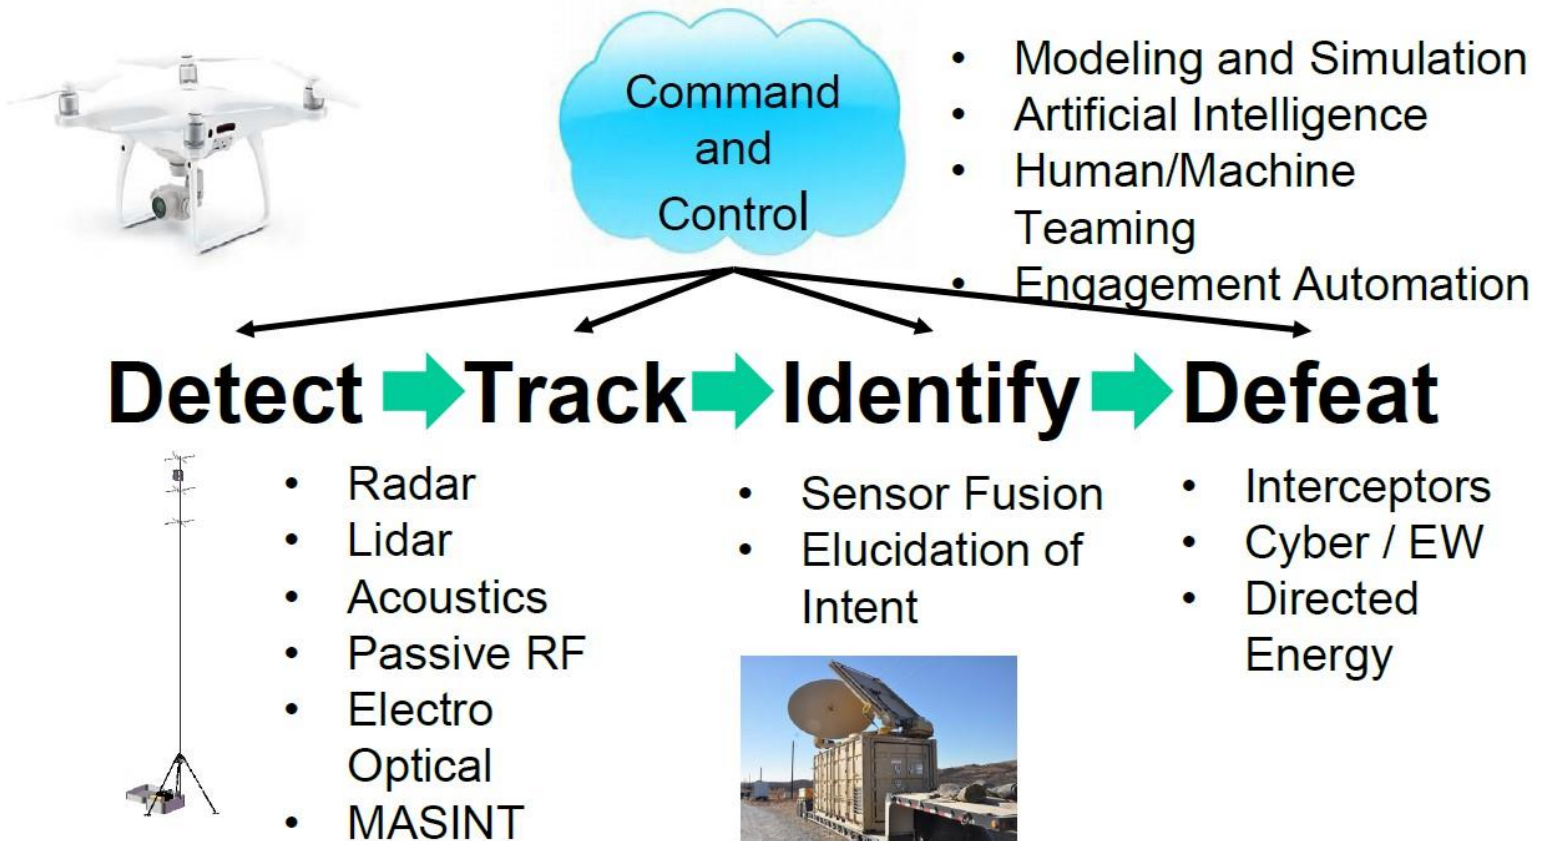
Command and Control

- Modeling and Simulation
- Artificial Intelligence
- Human/Machine Teaming
- Engagement Automation

Detect Track Identify Defeat

- Radar
- Lidar
- Acoustics
- Passive RF
- Electro Optical
- MASINT

- Sensor Fusion
- Elucidation of Intent

- Interceptors
- Cyber / EW
- Directed Energy